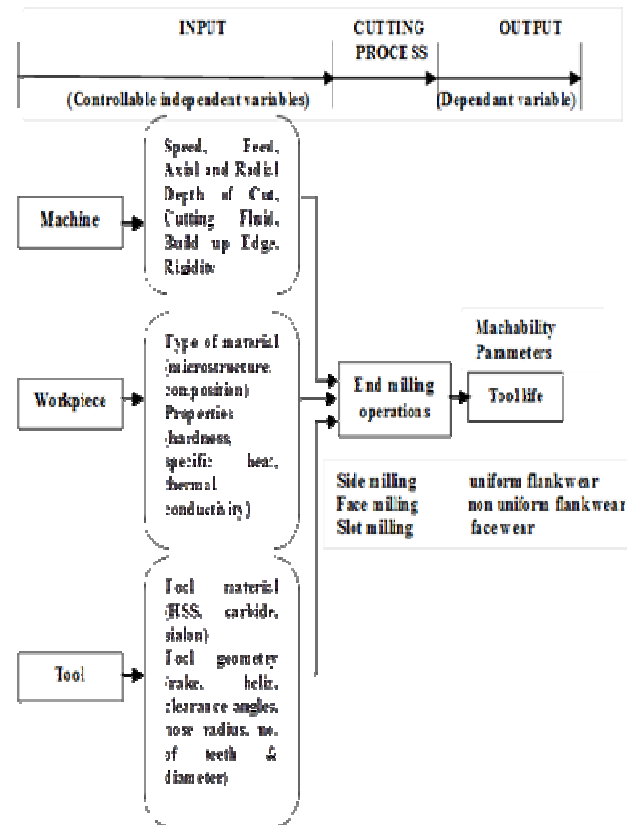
INPUT

CUTTING PROCESS

OUTPUT

(Controllable independent variables)

(Dependant variable)

Machine

Speed, Feed, Axial and Radial Depth of Cut, Cutting Fluid, Build up Edge, Rigidity

Workpiece

Type of material (microstructure, composition) Properties (hardness, specific heat, thermal conductivity)

Tool

Tool material (HSS, carbide, sialon) Tool geometry (rake, helix, clearance angles, nose radius, no. of teeth & diameter)

End milling operations

Machability Parameters

Toollife

Side milling uniform flankwear
Face milling non uniform flankwear
Slot milling facewear